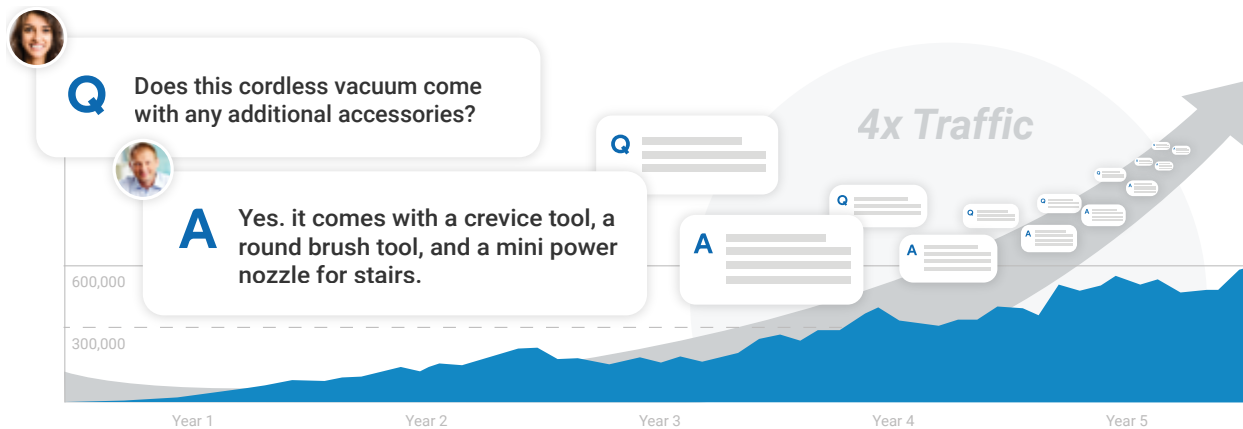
Q Does this cordless vacuum come with any additional accessories?

A Yes. it comes with a crevice tool, a round brush tool, and a mini power nozzle for stairs.

4x Traffic

Q

A

Q

A

Q

A

Q

A

Q

A

600,000

300,000

Year 1

Year 2

Year 3

Year 4

Year 5